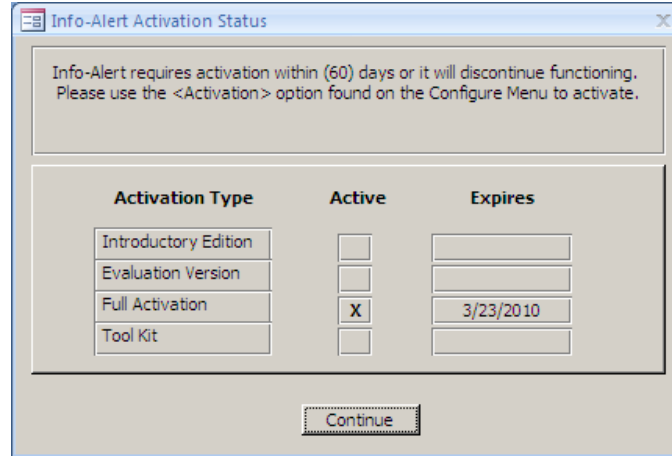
Info-Alert Activation Status

Info-Alert requires activation within (60) days or it will discontinue functioning. Please use the <Activation> option found on the Configure Menu to activate.

| Activation Type | Active | Expires |
|---|---|---|
| Introductory Edition | | |
| Evaluation Version | | |
| Full Activation | X | 3/23/2010 |
| Tool Kit | | |

Continue